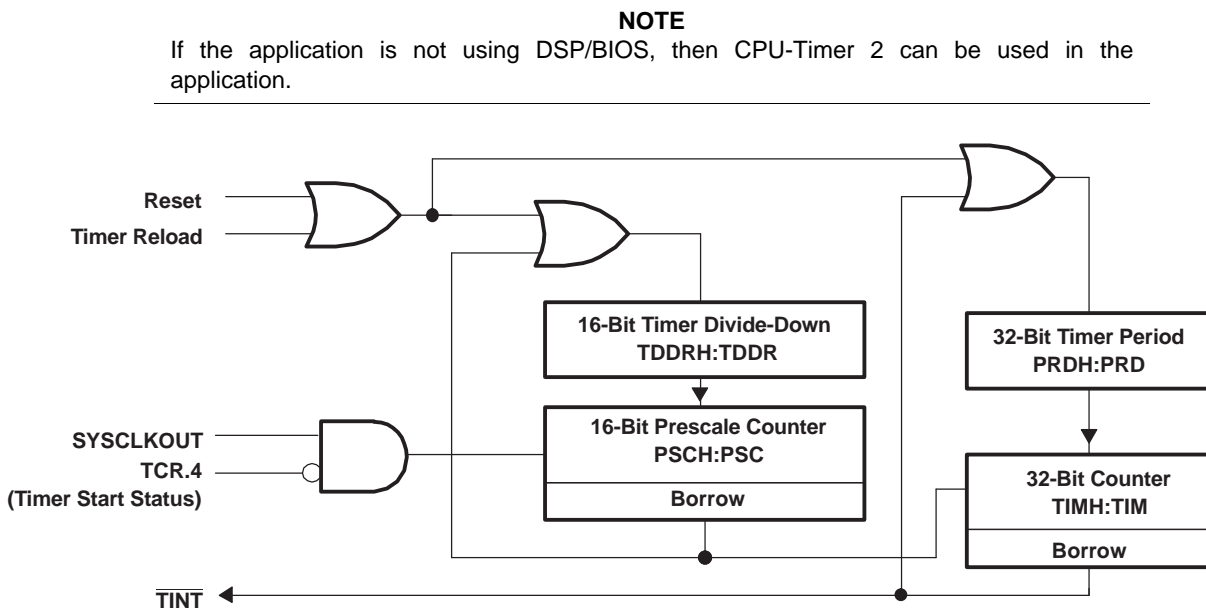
**NOTE**

If the application is not using DSP/BIOS, then CPU-Timer 2 can be used in the application.

Reset
Timer Reload
16-Bit Timer Divide-Down
TDDRH:TDDR
32-Bit Timer Period
PRDH:PRD
SYSCLKOUT
TCR.4
(Timer Start Status)
16-Bit Prescale Counter
PSCH:PSC
Borrow
32-Bit Counter
TIMH:TIM
Borrow
$\overline{TINT}$